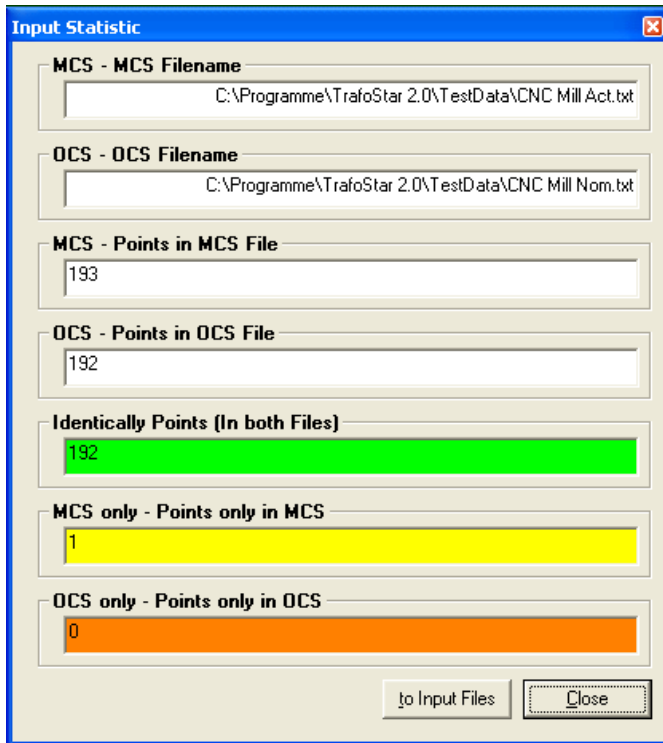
Input Statistic

MCS - MCS Filename

C:\Programme\TrafoStar 2.0\TestData\CNC Mill Act.txt

OCS - OCS Filename

C:\Programme\TrafoStar 2.0\TestData\CNC Mill Nom.txt

MCS - Points in MCS File

193

OCS - Points in OCS File

192

Identically Points (In both Files)

192

MCS only - Points only in MCS

1

OCS only - Points only in OCS

0

to Input Files

Close